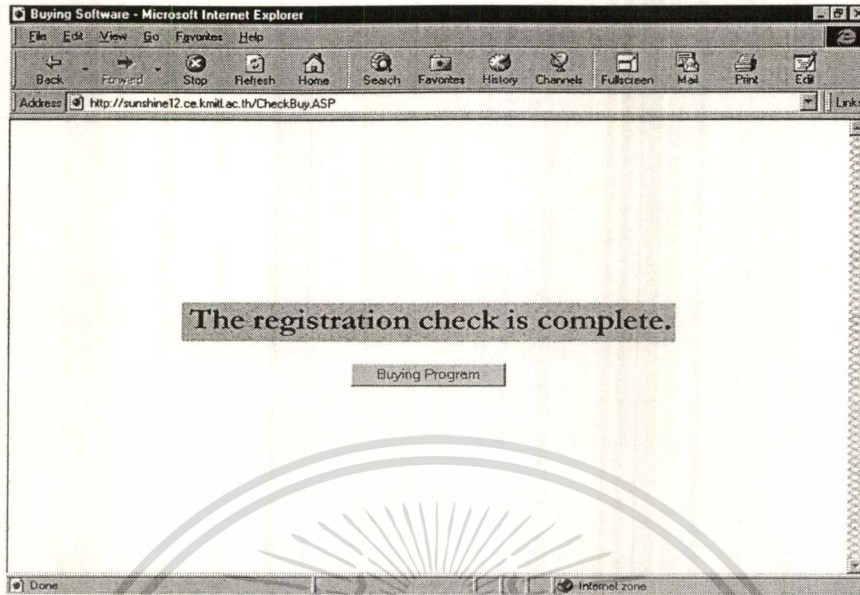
Buying Software - Microsoft Internet Explorer

File Edit View Go Favorites Help

Back Forward Stop Refresh Home Search Favorites History Channels Fullscreen Mail Print Edit

Address http://sunshine12.ce.kmitl.ac.th/CheckBuy.ASP

Links

The registration check is complete.

Buying Program

Done

Internet zone